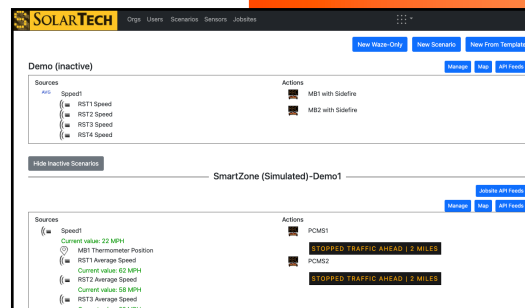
SOLARTECH Orgs Users Scenarios Sensors Jobsites

New Waze-Only New Scenario New From Template

Demo (inactive)

Manage Map API Feeds

Sources
AVG Sppeed1
RST1 Speed
RST2 Speed
RST3 Speed
RST4 Speed

Actions
MB1 with Sidefire
MB2 with Sidefire

Hide Inactive Scenarios

SmartZone (Simulated)-Demo1

Jobsite API Feeds

Manage Map API Feeds

Sources
Speed1
Current value: 22 MPH
MB1 Thermometer Position
RST1 Average Speed
Current value: 62 MPH
RST2 Average Speed
Current value: 58 MPH
RST3 Average Speed

Actions
PCMS1
STOPPED TRAFFIC AHEAD | 2 MILES
PCMS2
STOPPED TRAFFIC AHEAD | 2 MILES